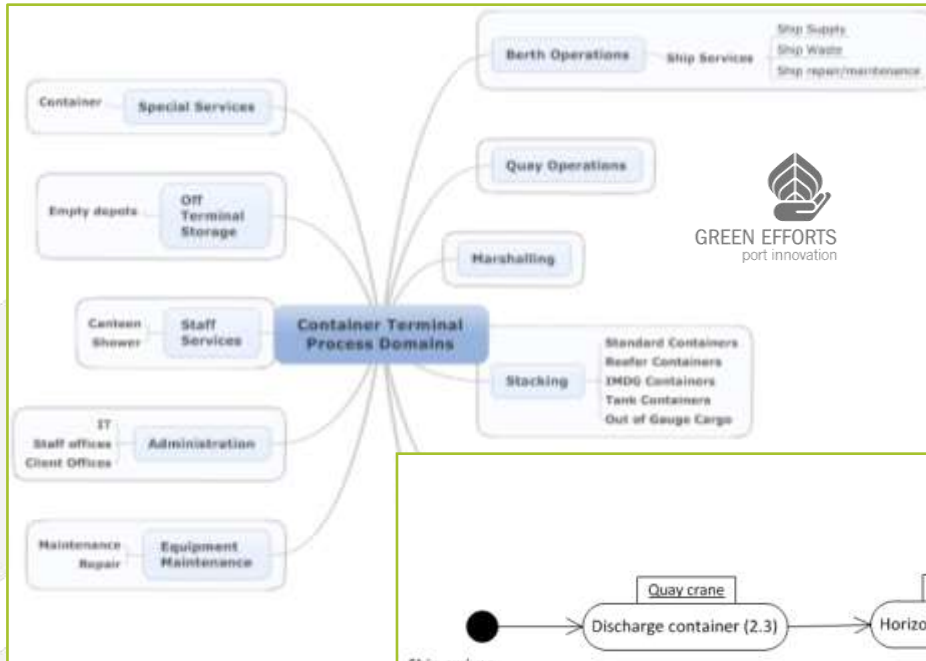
Berth Operations

Ship Services

Ship Supply

Ship Waste

Ship repair/maintenance

Container

Special Services

Quay Operations

Empty depots

Off Terminal Storage

GREEN EFFORTS
port innovation

Marshalling

Canteen

Shower

Staff Services

Container Terminal Process Domains

Stacking

Standard Containers

Reefer Containers

IMDG Containers

Tank Containers

Out of Gauge Cargo

IT

Staff offices

Client Offices

Administration

Maintenance

Repair

Equipment Maintenance

Quay crane

Discharge container (2.3)

Horizo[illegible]